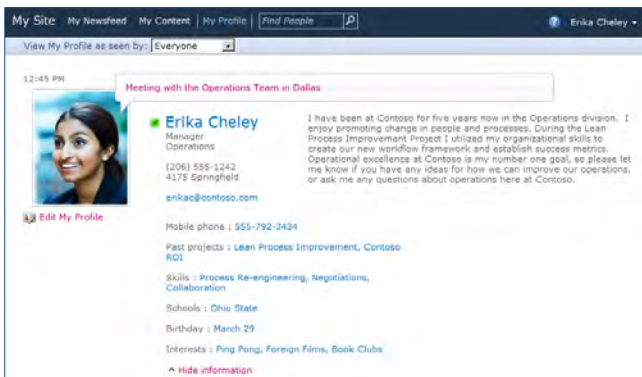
My Site My Newsfeed My Content | My Profile | Find People

Erika Cheley

View My Profile as seen by: Everyone

12:45 PM

Meeting with the Operations Team in Dallas

Erika Cheley
Manager
Operations

(206) 555-1242
4175 Springfield

erikac@contoso.com

I have been at Contoso for five years now in the Operations division. I enjoy promoting change in people and processes. During the Lean Process Improvement Project I utilized my organizational skills to create our new workflow framework and establish success metrics. Operational excellence at Contoso is my number one goal, so please let me know if you have any ideas for how we can improve our operations, or ask me any questions about operations here at Contoso.

Edit My Profile

Mobile phone : 555-792-3434

Past projects : Lean Process Improvement, Contoso ROI

Skills : Process Re-engineering, Negotiations, Collaboration

Schools : Ohio State

Birthday : March 29

Interests : Ping Pong, Foreign Films, Book Clubs

Hide information